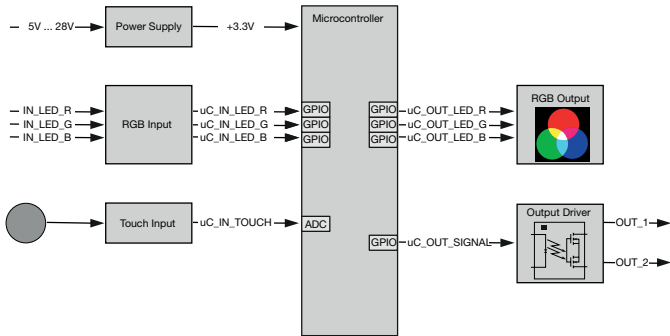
5V ... 28V

Power Supply

+3.3V

Microcontroller

IN_LED_R
IN_LED_G
IN_LED_B

RGB Input

uC_IN_LED_R
uC_IN_LED_G
uC_IN_LED_B

GPIO
GPIO
GPIO

GPIO
GPIO
GPIO

uC_OUT_LED_R
uC_OUT_LED_G
uC_OUT_LED_B

RGB Output

Touch Input

uC_IN_TOUCH

ADC

GPIO

uC_OUT_SIGNAL

Output Driver

OUT_1

OUT_2